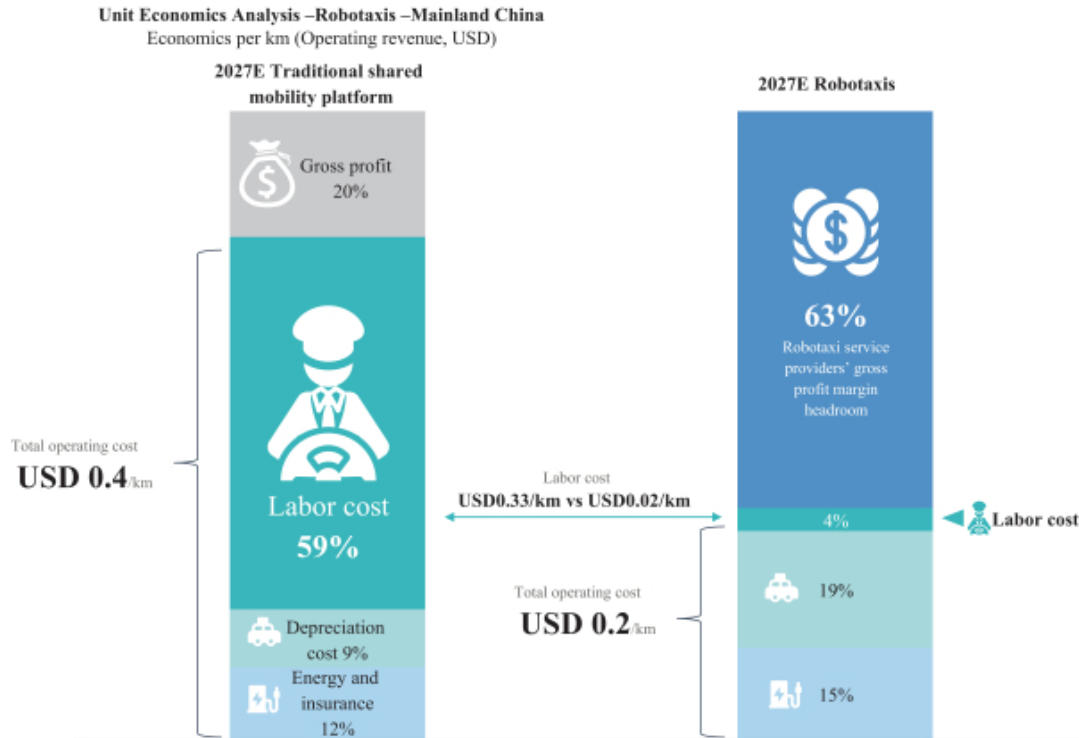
Unit Economics Analysis –Robotaxis –Mainland China
Economics per km (Operating revenue, USD)

2027E Traditional shared mobility platform

Gross profit 20%

Total operating cost
USD 0.4/km

Labor cost
59%

Depreciation cost 9%

Energy and insurance 12%

Labor cost
USD0.33/km vs USD0.02/km

2027E Robotaxis

63%
Robotaxi service providers' gross profit margin headroom

4%

Labor cost

Total operating cost
USD 0.2/km

19%

15%